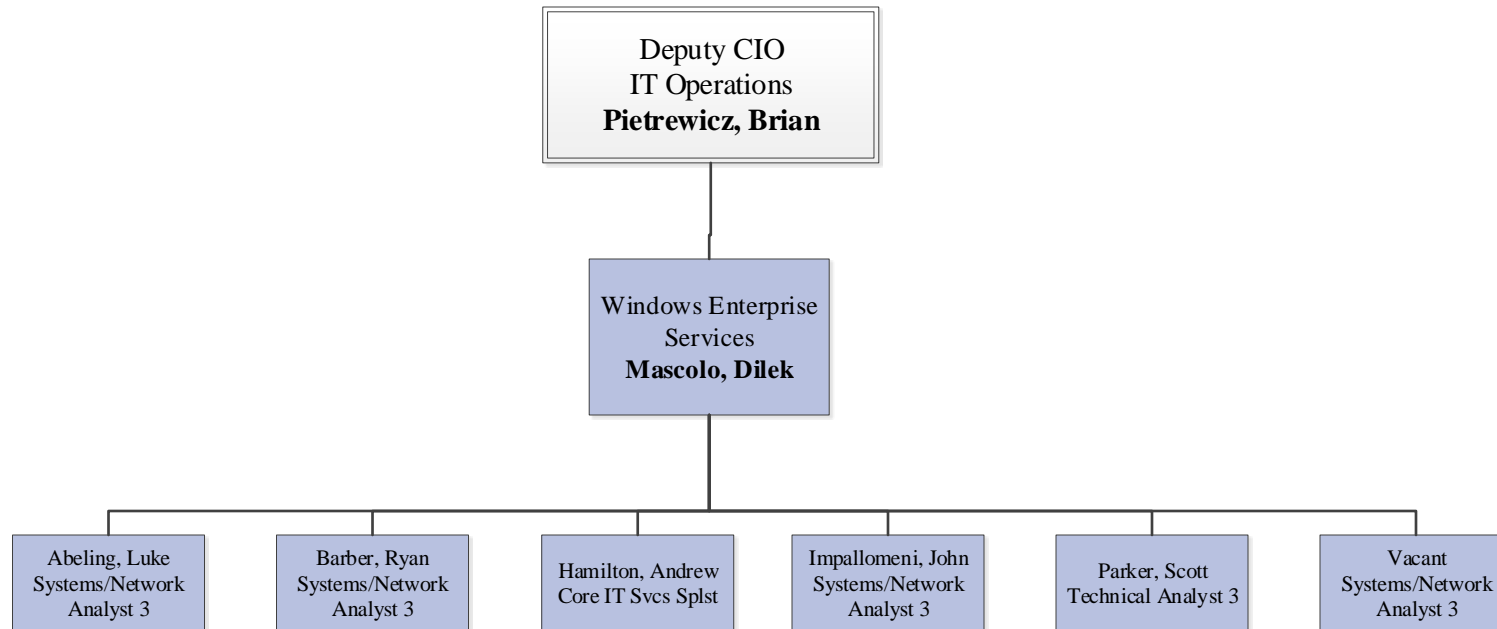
Deputy CIO
IT Operations
**Pietrewicz, Brian**

Windows Enterprise Services
**Mascolo, Dilek**

Abeling, Luke
Systems/Network Analyst 3

Barber, Ryan
Systems/Network Analyst 3

Hamilton, Andrew
Core IT Svcs Splst

Impallomeni, John
Systems/Network Analyst 3

Parker, Scott
Technical Analyst 3

Vacant
Systems/Network Analyst 3